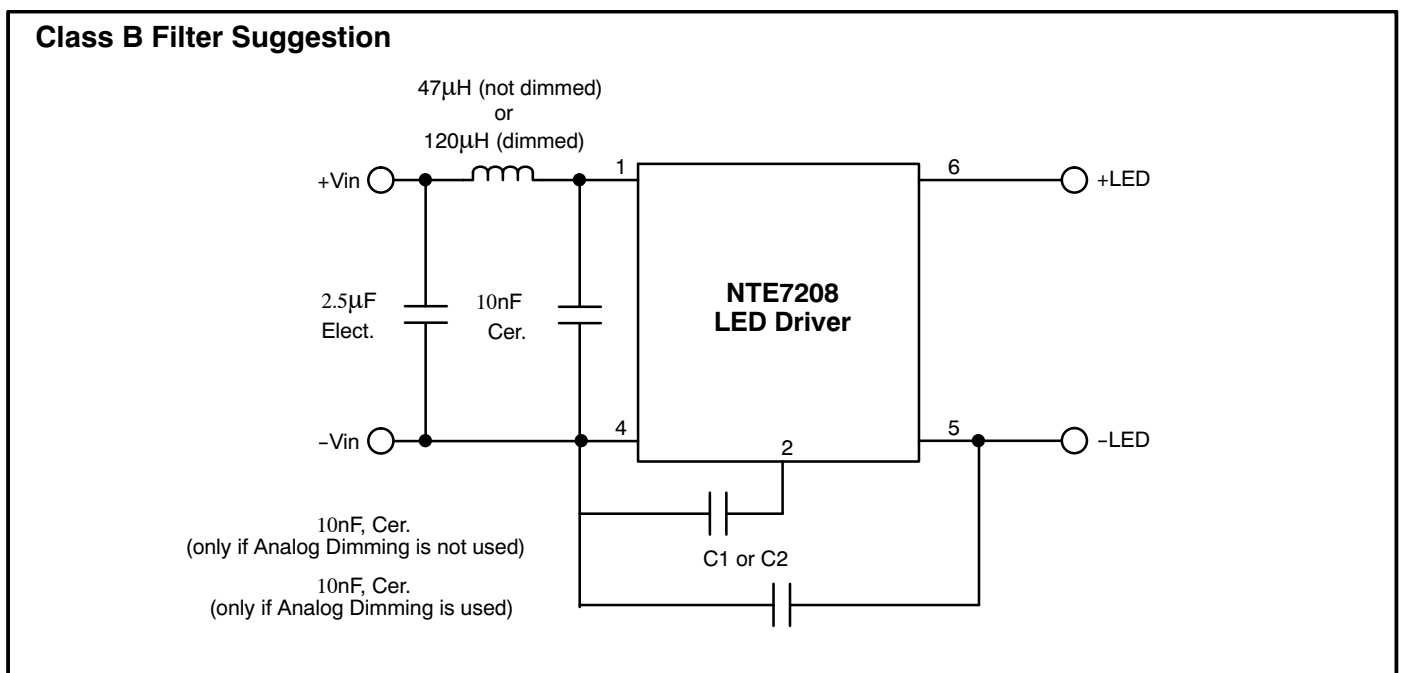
Class B Filter Suggestion

47μH (not dimmed)
or
120μH (dimmed)

+Vin

1

6

+LED

2.5μF
Elect.

10nF
Cer.

NTE7208
LED Driver

–Vin

4

2

5

–LED

10nF, Cer.
(only if Analog Dimming is not used)

C1 or C2

10nF, Cer.
(only if Analog Dimming is used)